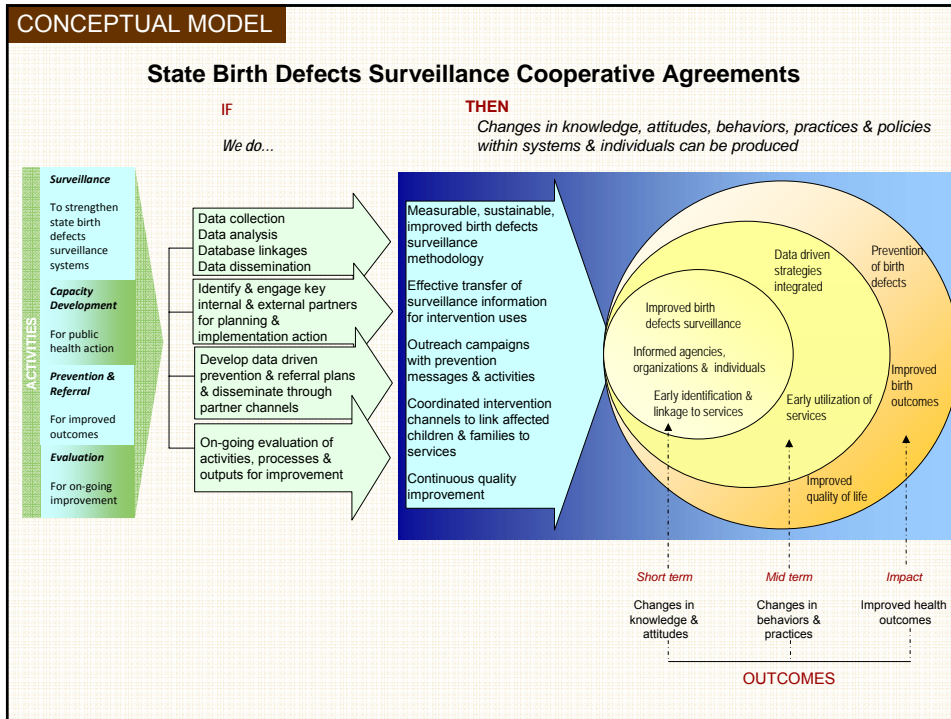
CONCEPTUAL MODEL

State Birth Defects Surveillance Cooperative Agreements

IF

We do...

THEN

Changes in knowledge, attitudes, behaviors, practices & policies within systems & individuals can be produced

ACTIVITIES

Surveillance

To strengthen state birth defects surveillance systems

Capacity Development

For public health action

Prevention & Referral

For improved outcomes

Evaluation

For on-going improvement

Data collection
Data analysis
Database linkages
Data dissemination

Identify & engage key internal & external partners for planning & implementation action

Develop data driven prevention & referral plans & disseminate through partner channels

On-going evaluation of activities, processes & outputs for improvement

Measurable, sustainable, improved birth defects surveillance methodology

Effective transfer of surveillance information for intervention uses

Outreach campaigns with prevention messages & activities

Coordinated intervention channels to link affected children & families to services

Continuous quality improvement

Improved birth defects surveillance

Informed agencies, organizations & individuals

Early identification & linkage to services

Data driven strategies integrated

Early utilization of services

Prevention of birth defects

Improved birth outcomes

Improved quality of life

Short term

Changes in knowledge & attitudes

Mid term

Changes in behaviors & practices

Impact

Improved health outcomes

OUTCOMES